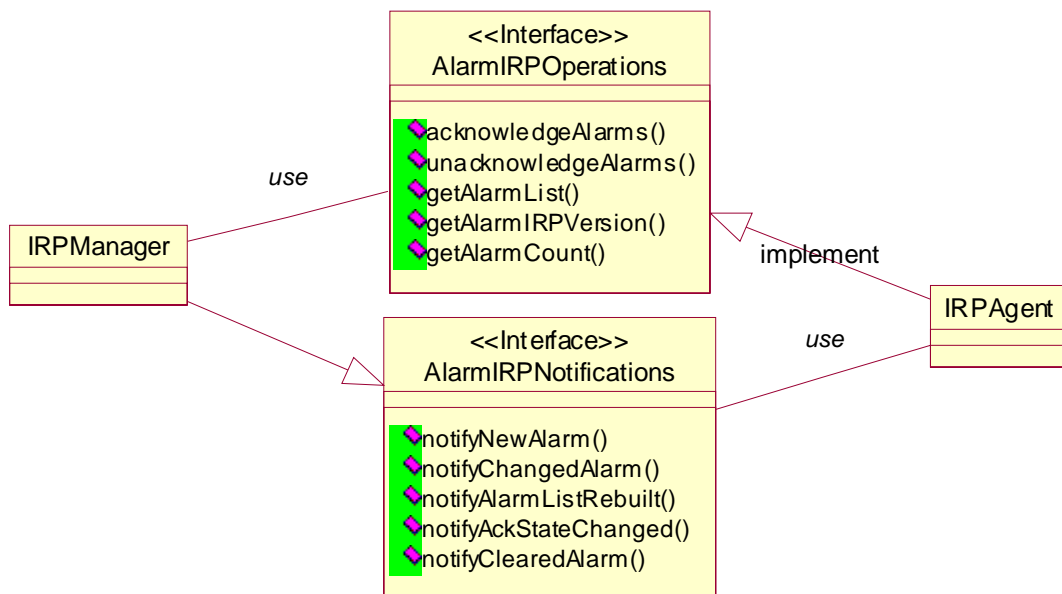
<<Interface>>
AlarmIRPOperations

acknowledgeAlarms()
unacknowledgeAlarms()
getAlarmList()
getAlarmIRPVersion()
getAlarmCount()

use

IRPManager

implement

IRPAgent

use

<<Interface>>
AlarmIRPNotifications

notifyNewAlarm()
notifyChangedAlarm()
notifyAlarmListRebuilt()
notifyAckStateChanged()
notifyClearedAlarm()